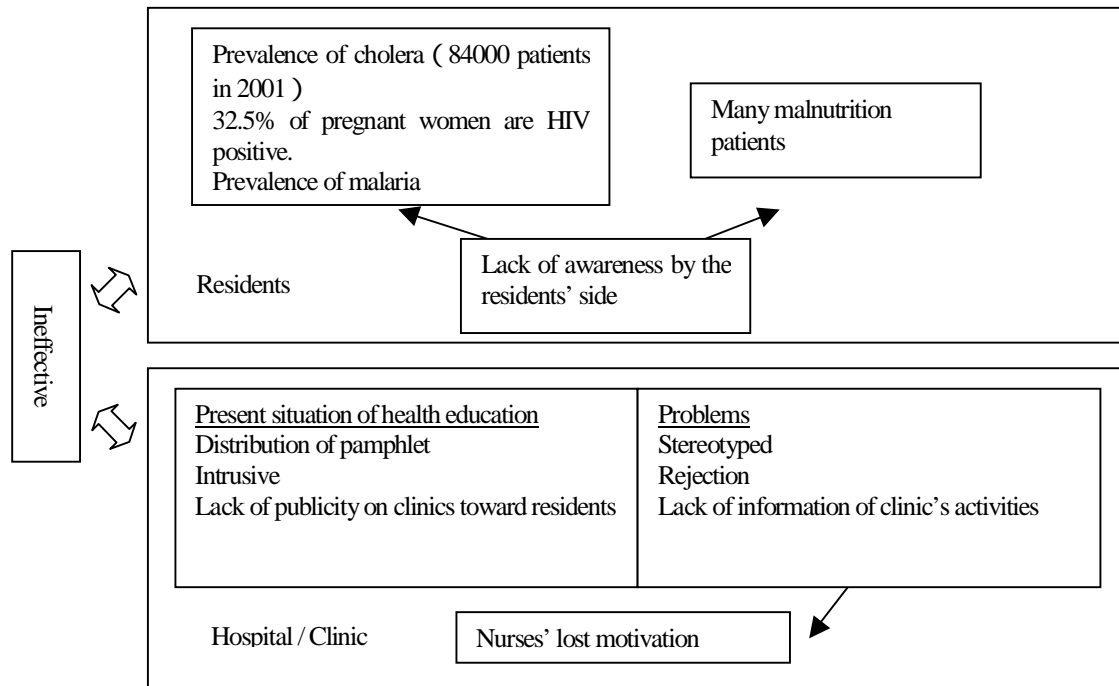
Prevalence of cholera（84000 patients in 2001）
32.5% of pregnant women are HIV positive.
Prevalence of malaria

Many malnutrition patients

Lack of awareness by the residents' side

Residents

Ineffective

Present situation of health education
Distribution of pamphlet
Intrusive
Lack of publicity on clinics toward residents

Problems
Stereotyped
Rejection
Lack of information of clinic's activities

Hospital / Clinic

Nurses' lost motivation